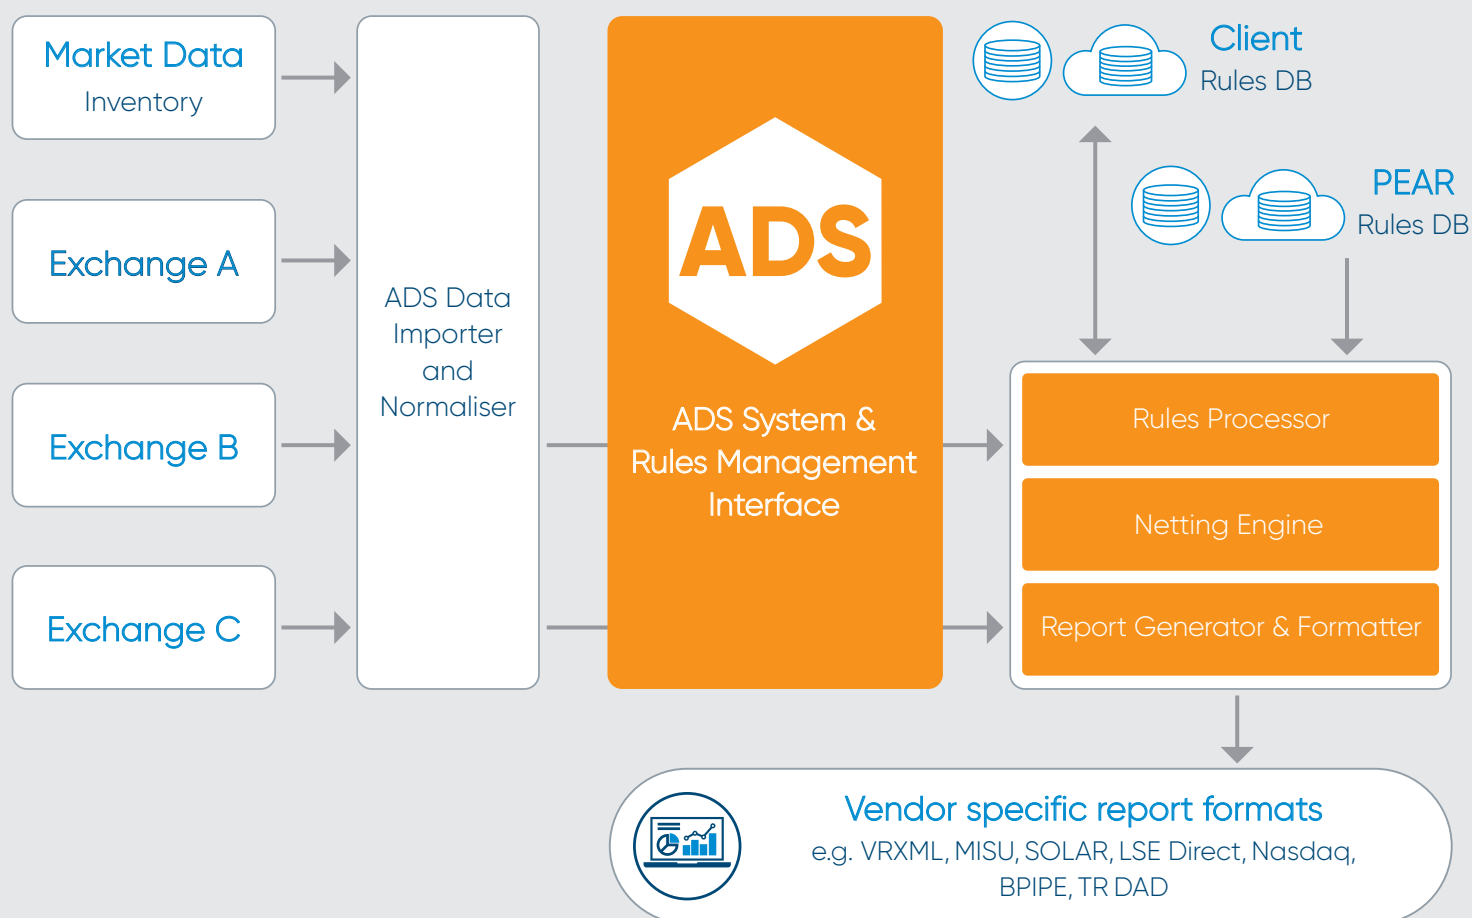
Market Data
Inventory

Exchange A

Exchange B

Exchange C

ADS Data Importer and Normaliser

ADS

ADS System & Rules Management Interface

Client
Rules DB

PEAR
Rules DB

Rules Processor

Netting Engine

Report Generator & Formatter

Vendor specific report formats
e.g. VRXML, MISU, SOLAR, LSE Direct, Nasdaq, BPIPE, TR DAD